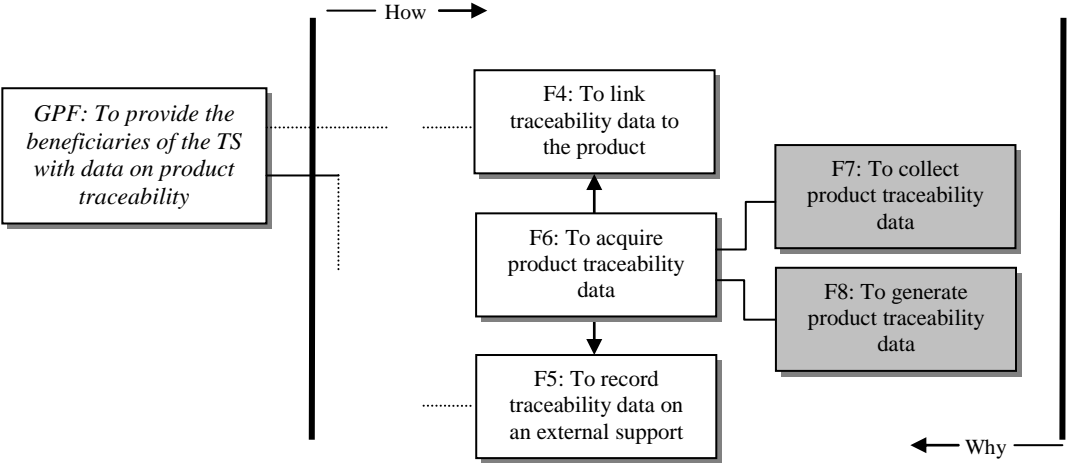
How

GPF: To provide the beneficiaries of the TS with data on product traceability

F4: To link traceability data to the product

F7: To collect product traceability data

F6: To acquire product traceability data

F8: To generate product traceability data

F5: To record traceability data on an external support

Why